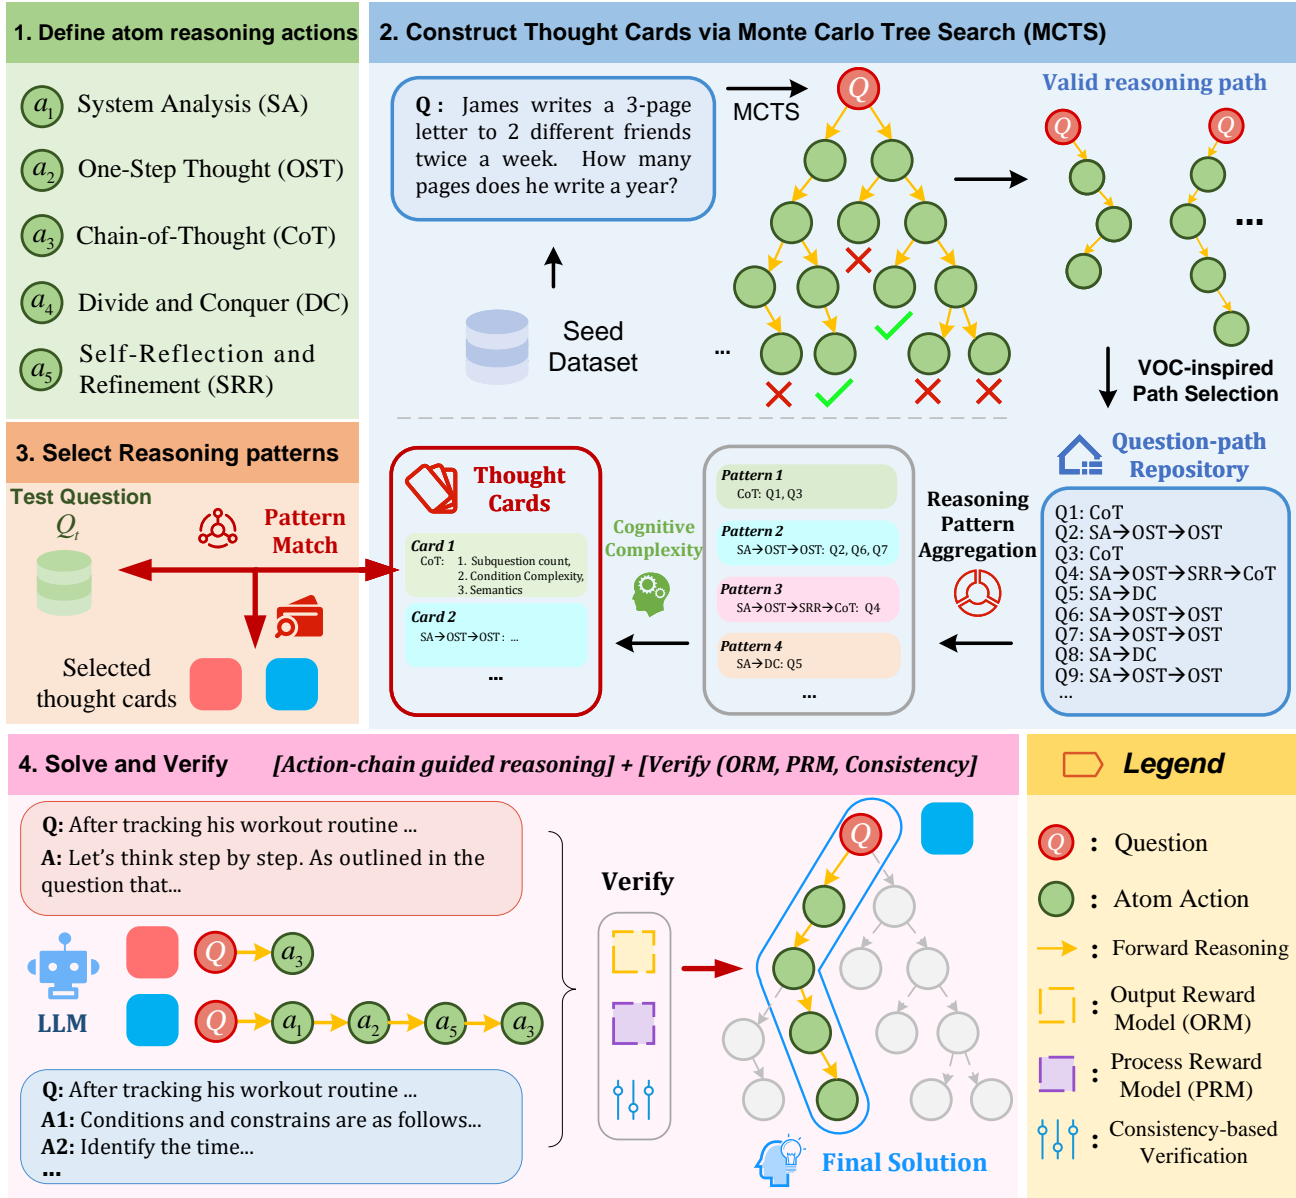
1. Define atom reasoning actions

$a_1$ System Analysis (SA)

$a_2$ One-Step Thought (OST)

$a_3$ Chain-of-Thought (CoT)

$a_4$ Divide and Conquer (DC)

$a_5$ Self-Reflection and Refinement (SRR)

2. Construct Thought Cards via Monte Carlo Tree Search (MCTS)

Q: James writes a 3-page letter to 2 different friends twice a week. How many pages does he write a year?

MCTS

Q

Valid reasoning path

Q Q

...

Seed Dataset

...

VOC-inspired Path Selection

3. Select Reasoning patterns

Test Question

$Q_t$

Pattern Match

Selected thought cards

Thought Cards

Card 1
CoT: 1. Subquestion count, 2. Condition Complexity, 3. Semantics

Card 2
SA→OST→OST: ...

...

Cognitive Complexity

Pattern 1
CoT: Q1, Q3

Pattern 2
SA→OST→OST: Q2, Q6, Q7

Pattern 3
SA→OST→SRR→CoT: Q4

Pattern 4
SA→DC: Q5

...

Reasoning Pattern Aggregation

Question-path Repository

Q1: CoT
Q2: SA→OST→OST
Q3: CoT
Q4: SA→OST→SRR→CoT
Q5: SA→DC
Q6: SA→OST→OST
Q7: SA→OST→OST
Q8: SA→DC
Q9: SA→OST→OST
...

4. Solve and Verify [Action-chain guided reasoning] + [Verify (ORM, PRM, Consistency]

Q: After tracking his workout routine ...
A: Let's think step by step. As outlined in the question that...

LLM

Q → $a_3$

Q → $a_1$ → $a_2$ → $a_5$ → $a_3$

Q: After tracking his workout routine ...
A1: Conditions and constrains are as follows...
A2: Identify the time...
...

Verify

Q

Final Solution

Legend

Q : Question

: Atom Action

: Forward Reasoning

: Output Reward Model (ORM)

: Process Reward Model (PRM)

: Consistency-based Verification